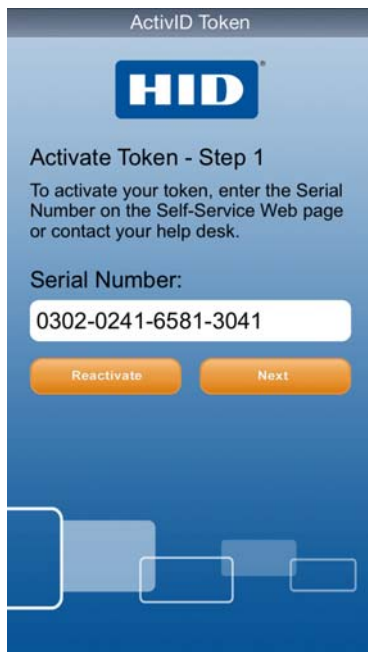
ActivID Token

HID

Activate Token - Step 1

To activate your token, enter the Serial Number on the Self-Service Web page or contact your help desk.

Serial Number:

0302-0241-6581-3041

Reactivate

Next